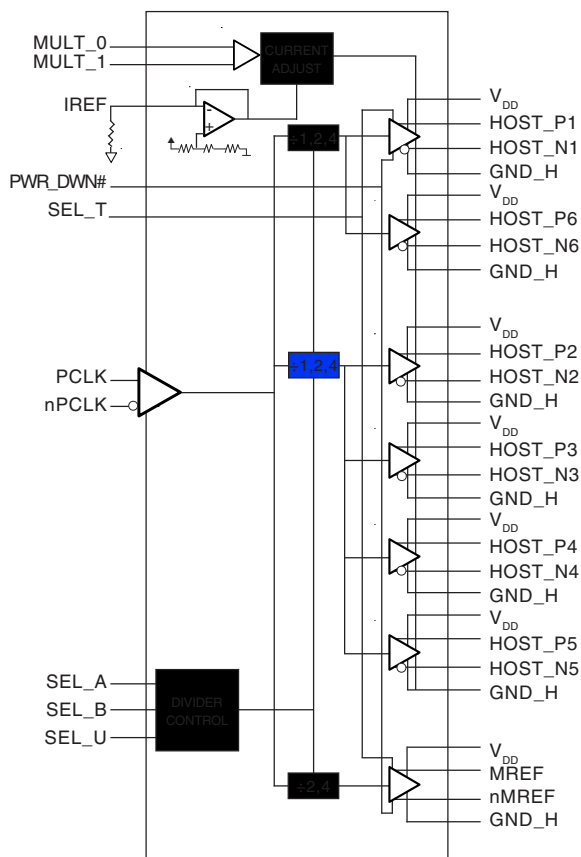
MULT_0
MULT_1
CURRENT ADJUST
IREF
$V_{DD}$
HOST_P1
HOST_N1
GND_H
÷1,2,4
PWR_DWN#
SEL_T
$V_{DD}$
HOST_P6
HOST_N6
GND_H
$V_{DD}$
HOST_P2
PCLK
nPCLK
÷1,2,4
HOST_N2
GND_H
$V_{DD}$
HOST_P3
HOST_N3
GND_H
$V_{DD}$
HOST_P4
HOST_N4
GND_H
$V_{DD}$
HOST_P5
HOST_N5
GND_H
SEL_A
SEL_B
SEL_U
DIVIDER CONTROL
$V_{DD}$
MREF
nMREF
GND_H
÷2,4